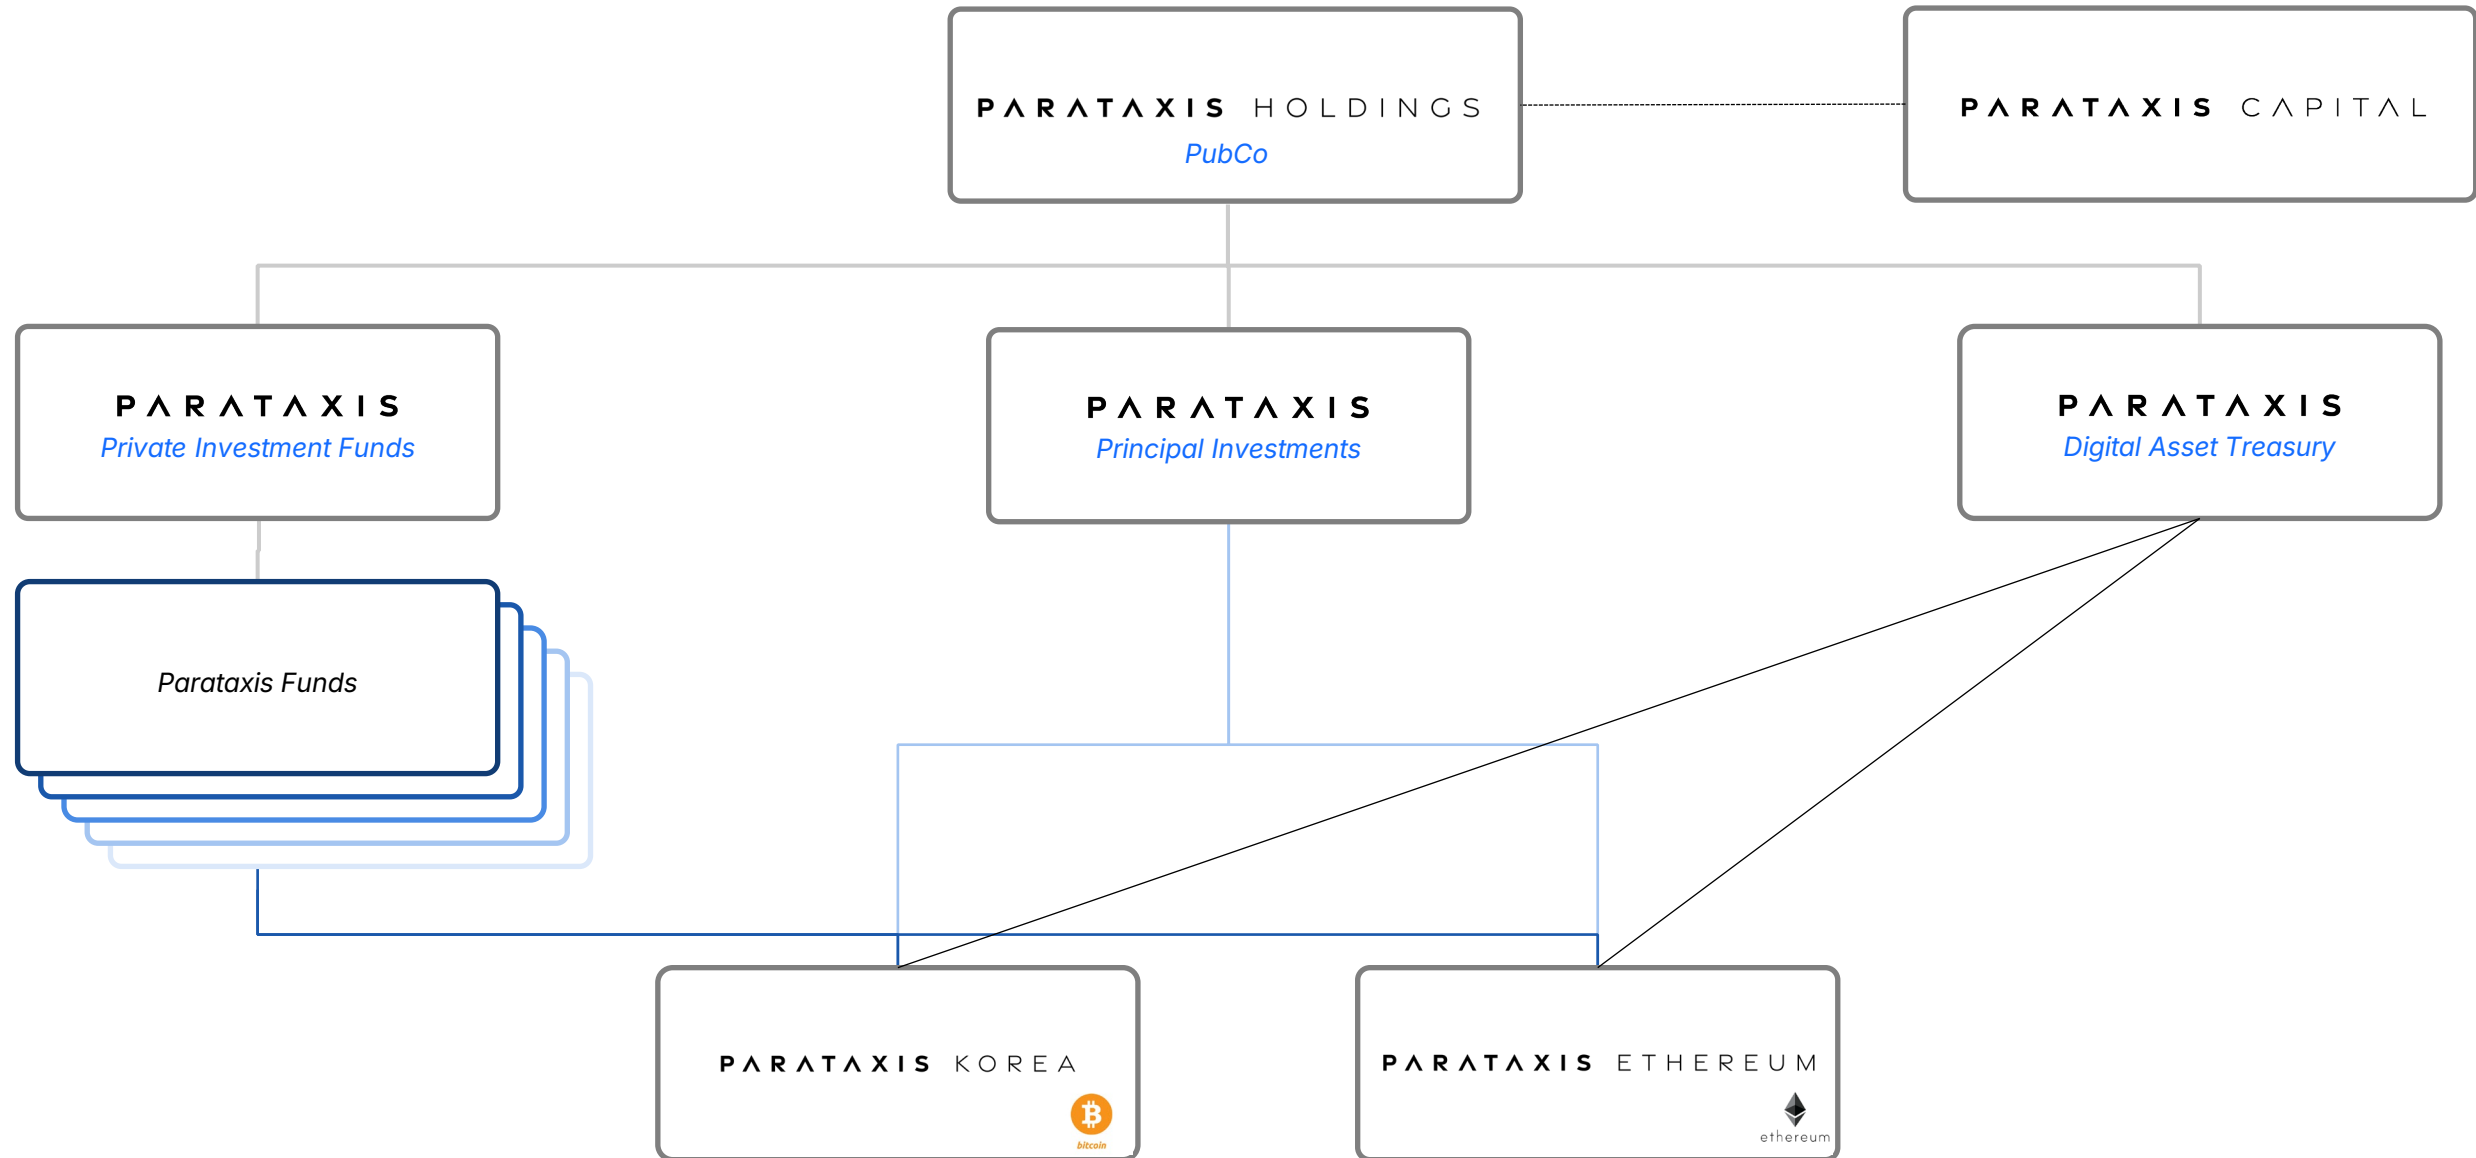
PARATAXIS HOLDINGS
PubCo

PARATAXIS CAPITAL

PARATAXIS
Private Investment Funds

PARATAXIS
Principal Investments

PARATAXIS
Digital Asset Treasury

Parataxis Funds

PARATAXIS KOREA
bitcoin

PARATAXIS ETHEREUM
ethereum